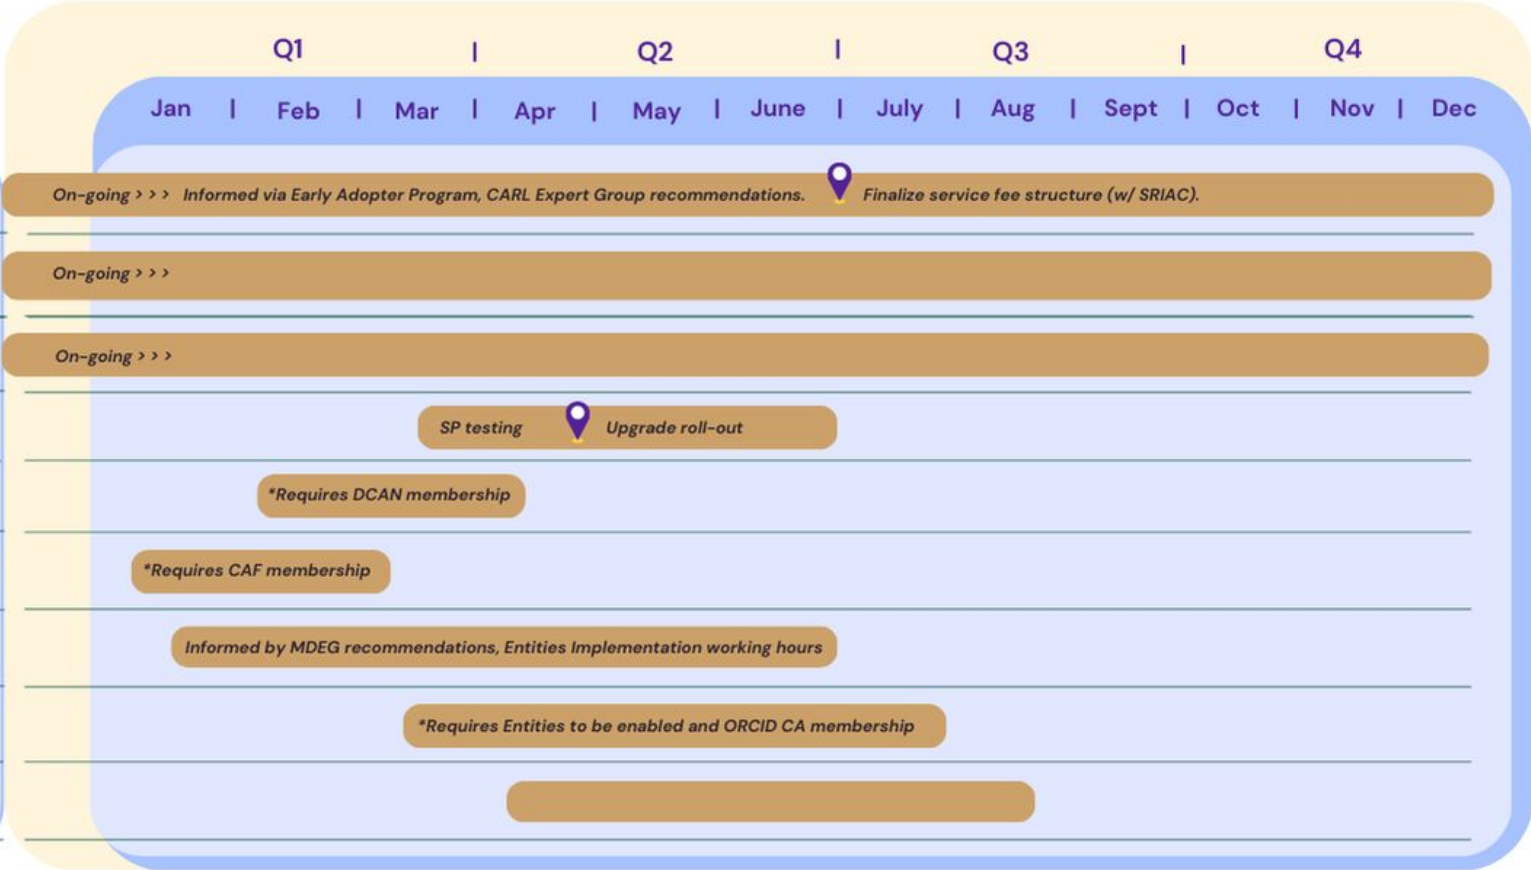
Q1 | Q2 | Q3 | Q4

Jan | Feb | Mar | Apr | May | June | July | Aug | Sept | Oct | Nov | Dec

On-going > > > Informed via Early Adopter Program, CARL Expert Group recommendations. Finalize service fee structure (w/ SRIAC).

On-going > > >

On-going > > >

SP testing Upgrade roll-out

*Requires DCAN membership

*Requires CAF membership

Informed by MDEG recommendations, Entities Implementation working hours

*Requires Entities to be enabled and ORCID CA membership